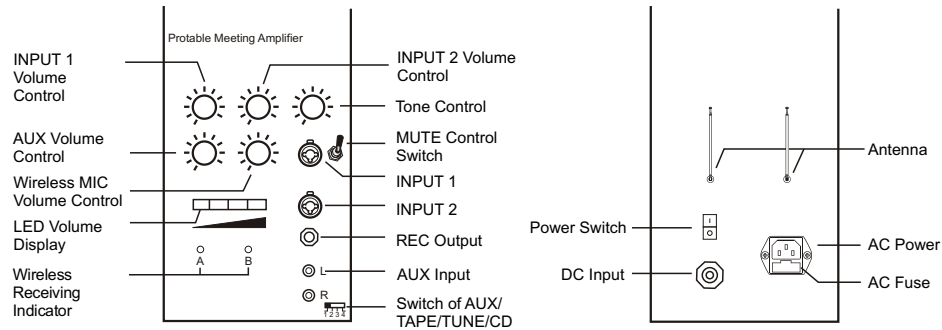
Protable Meeting Amplifier

INPUT 1 Volume Control

INPUT 2 Volume Control

Tone Control

AUX Volume Control

MUTE Control Switch

Wireless MIC Volume Control

INPUT 1

INPUT 2

LED Volume Display

REC Output

A

B

Wireless Receiving Indicator

L

AUX Input

R

1 2 3 4

Switch of AUX/ TAPE/TUNE/CD

Antenna

Power Switch

AC Power

DC Input

AC Fuse